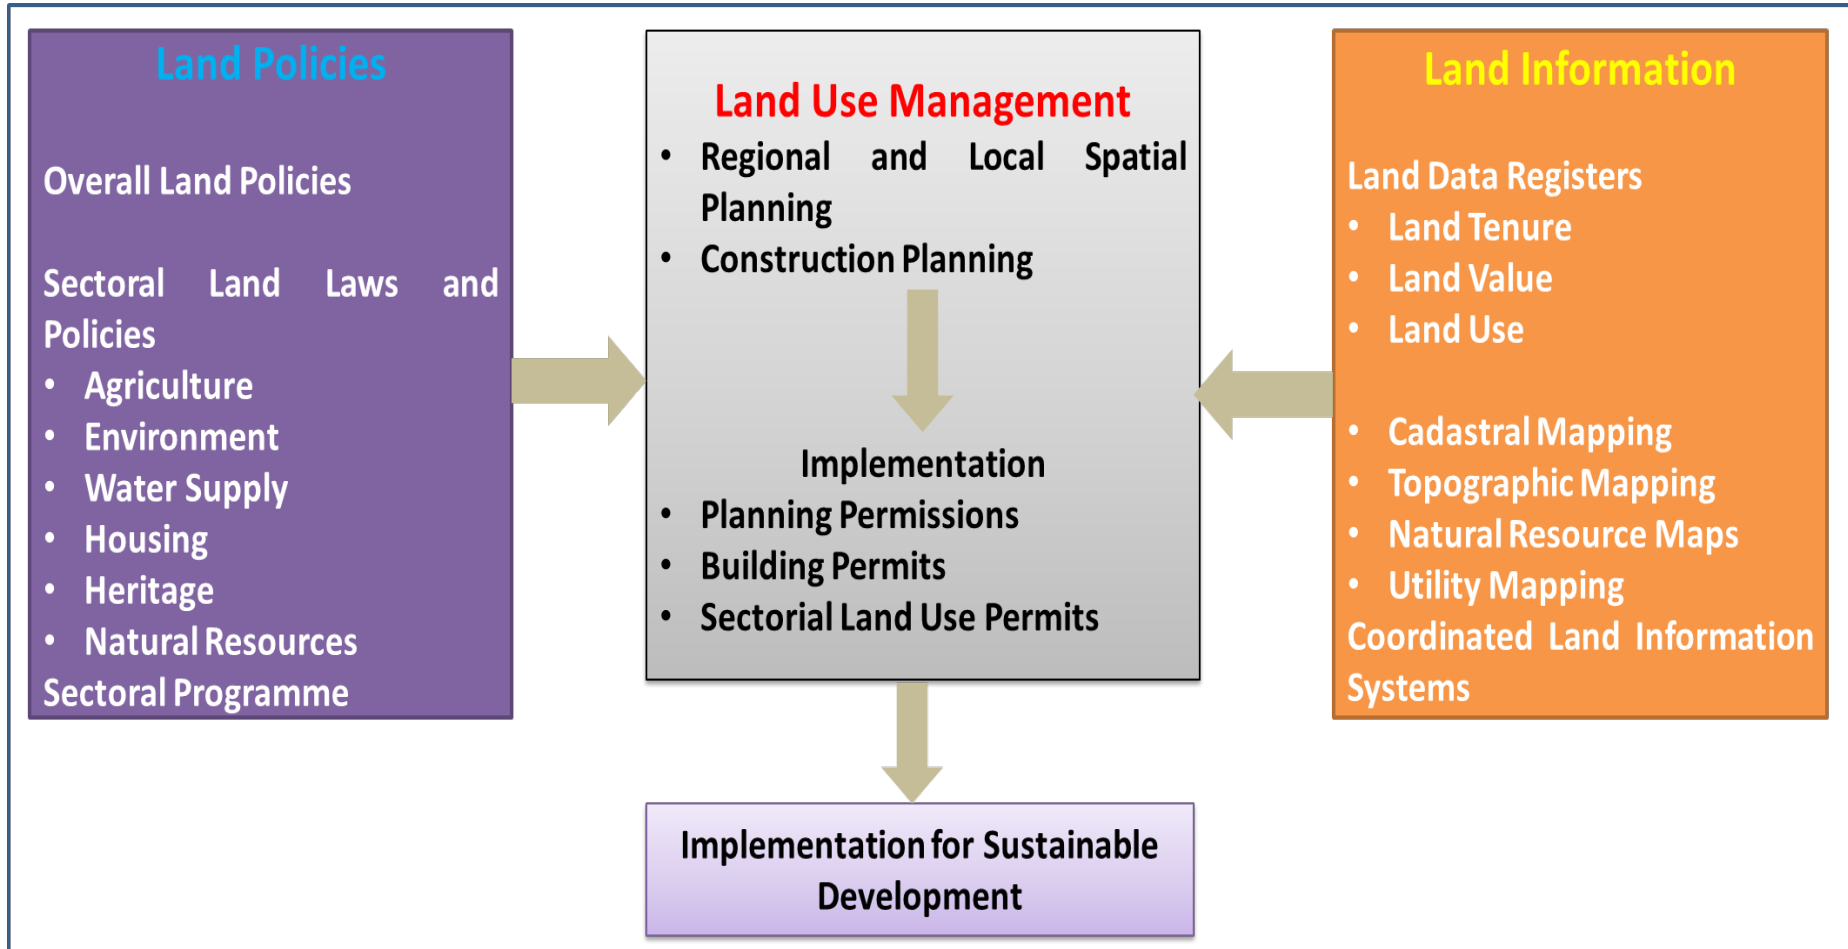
Land Policies

Overall Land Policies

Sectoral Land Laws and Policies

- Agriculture
- Environment
- Water Supply
- Housing
- Heritage
- Natural Resources

Sectoral Programme

Land Use Management

- Regional and Local Spatial Planning
- Construction Planning

Implementation

- Planning Permissions
- Building Permits
- Sectorial Land Use Permits

Land Information

Land Data Registers

- Land Tenure
- Land Value
- Land Use

- Cadastral Mapping
- Topographic Mapping
- Natural Resource Maps
- Utility Mapping

Coordinated Land Information Systems

Implementation for Sustainable Development